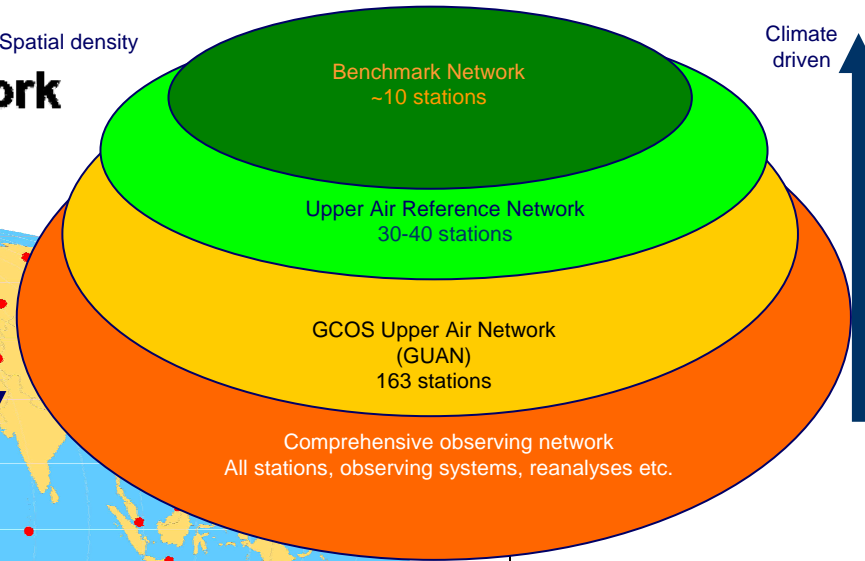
Spatial density

ork

Climate driven

Benchmark Network
~10 stations

Upper Air Reference Network
30-40 stations

GCOS Upper Air Network
(GUAN)
163 stations

Comprehensive observing network
All stations, observing systems, reanalyses etc.